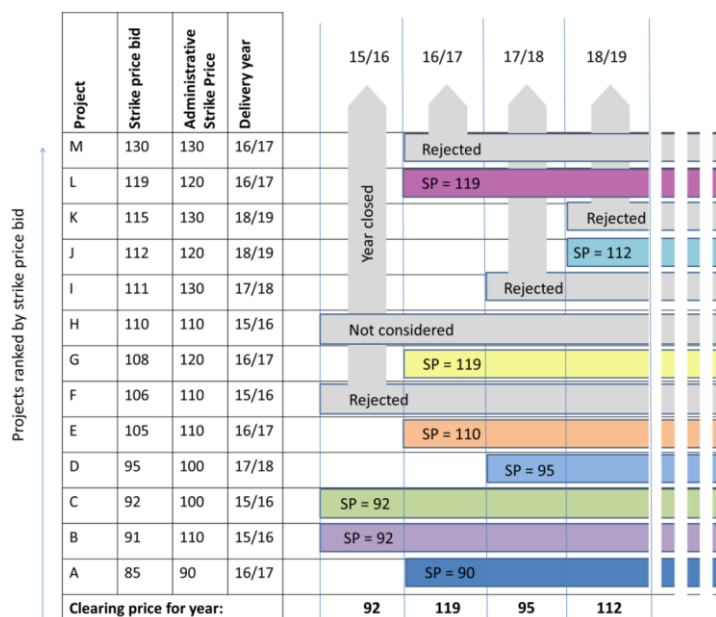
Projects ranked by strike price bid

| Project | Strike price bid | Administrative Strike Price | Delivery year | 15/16 | 16/17 | 17/18 | 18/19 |
|---|---|---|---|---|---|---|---|
| M | 130 | 130 | 16/17 | | Rejected | | |
| L | 119 | 120 | 16/17 | | SP = 119 | | |
| K | 115 | 130 | 18/19 | | | | Rejected |
| J | 112 | 120 | 18/19 | | | | SP = 112 |
| I | 111 | 130 | 17/18 | | | Rejected | |
| H | 110 | 110 | 15/16 | Not considered | | | |
| G | 108 | 120 | 16/17 | | SP = 119 | | |
| F | 106 | 110 | 15/16 | Rejected | | | |
| E | 105 | 110 | 16/17 | | SP = 110 | | |
| D | 95 | 100 | 17/18 | | | SP = 95 | |
| C | 92 | 100 | 15/16 | SP = 92 | | | |
| B | 91 | 110 | 15/16 | SP = 92 | | | |
| A | 85 | 90 | 16/17 | | SP = 90 | | |
| Clearing price for year: | | | | 92 | 119 | 95 | 112 |

Year closed